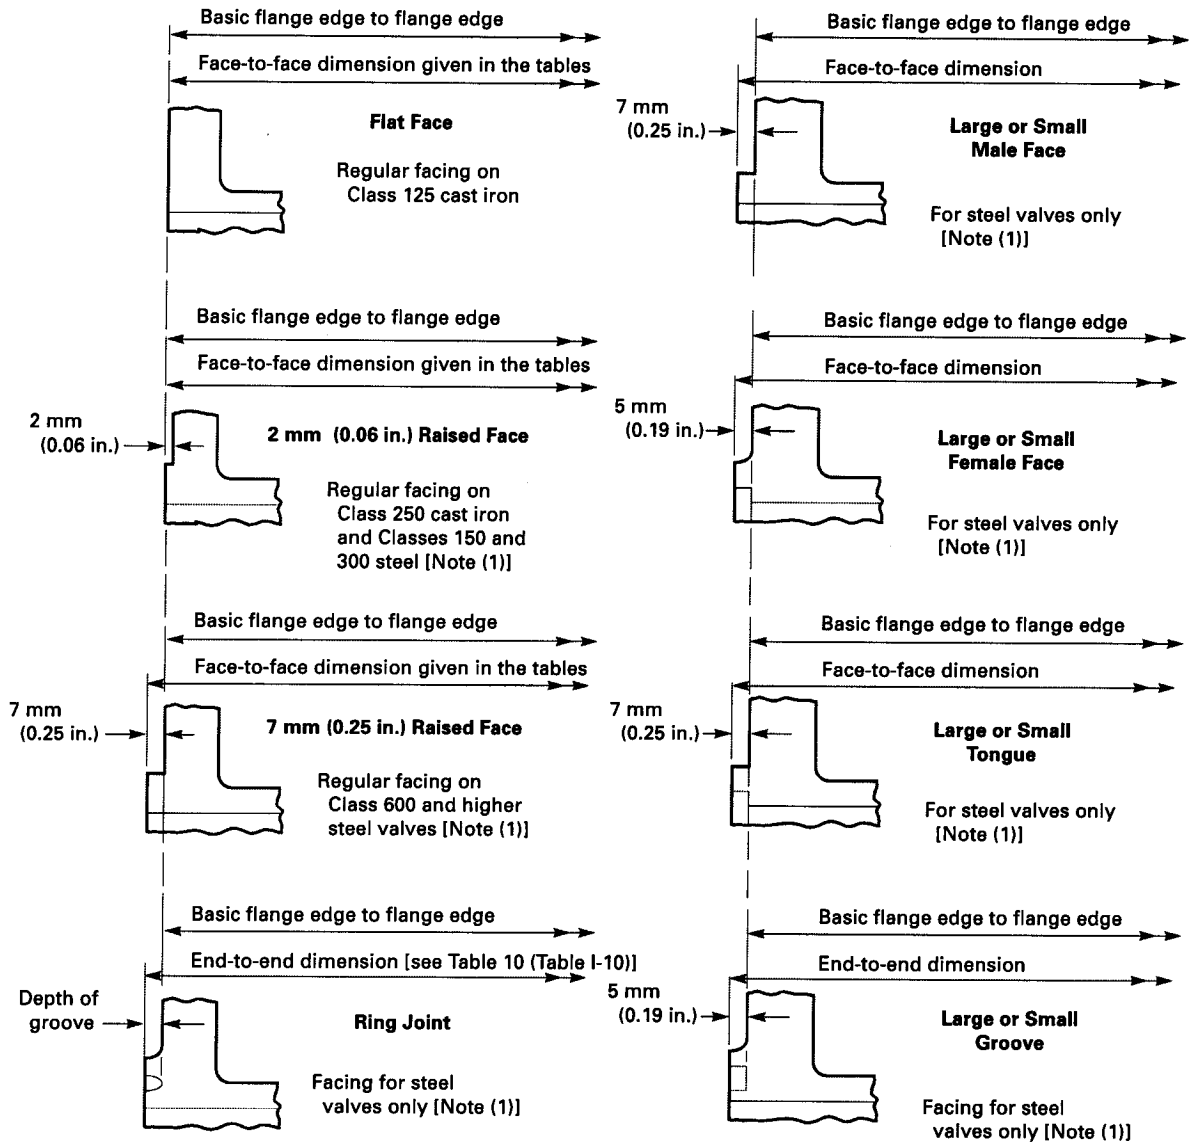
Basic flange edge to flange edge

Face-to-face dimension given in the tables

Flat Face

Regular facing on Class 125 cast iron

Basic flange edge to flange edge

Face-to-face dimension

7 mm (0.25 in.)

Large or Small Male Face

For steel valves only [Note (1)]

Basic flange edge to flange edge

Face-to-face dimension given in the tables

2 mm (0.06 in.)

2 mm (0.06 in.) Raised Face

Regular facing on Class 250 cast iron and Classes 150 and 300 steel [Note (1)]

Basic flange edge to flange edge

Face-to-face dimension

5 mm (0.19 in.)

Large or Small Female Face

For steel valves only [Note (1)]

Basic flange edge to flange edge

Face-to-face dimension given in the tables

7 mm (0.25 in.)

7 mm (0.25 in.) Raised Face

Regular facing on Class 600 and higher steel valves [Note (1)]

Basic flange edge to flange edge

Face-to-face dimension

7 mm (0.25 in.)

Large or Small Tongue

For steel valves only [Note (1)]

Basic flange edge to flange edge

End-to-end dimension [see Table 10 (Table I-10)]

Depth of groove

Ring Joint

Facing for steel valves only [Note (1)]

Basic flange edge to flange edge

End-to-end dimension

5 mm (0.19 in.)

Large or Small Groove

Facing for steel valves only [Note (1)]